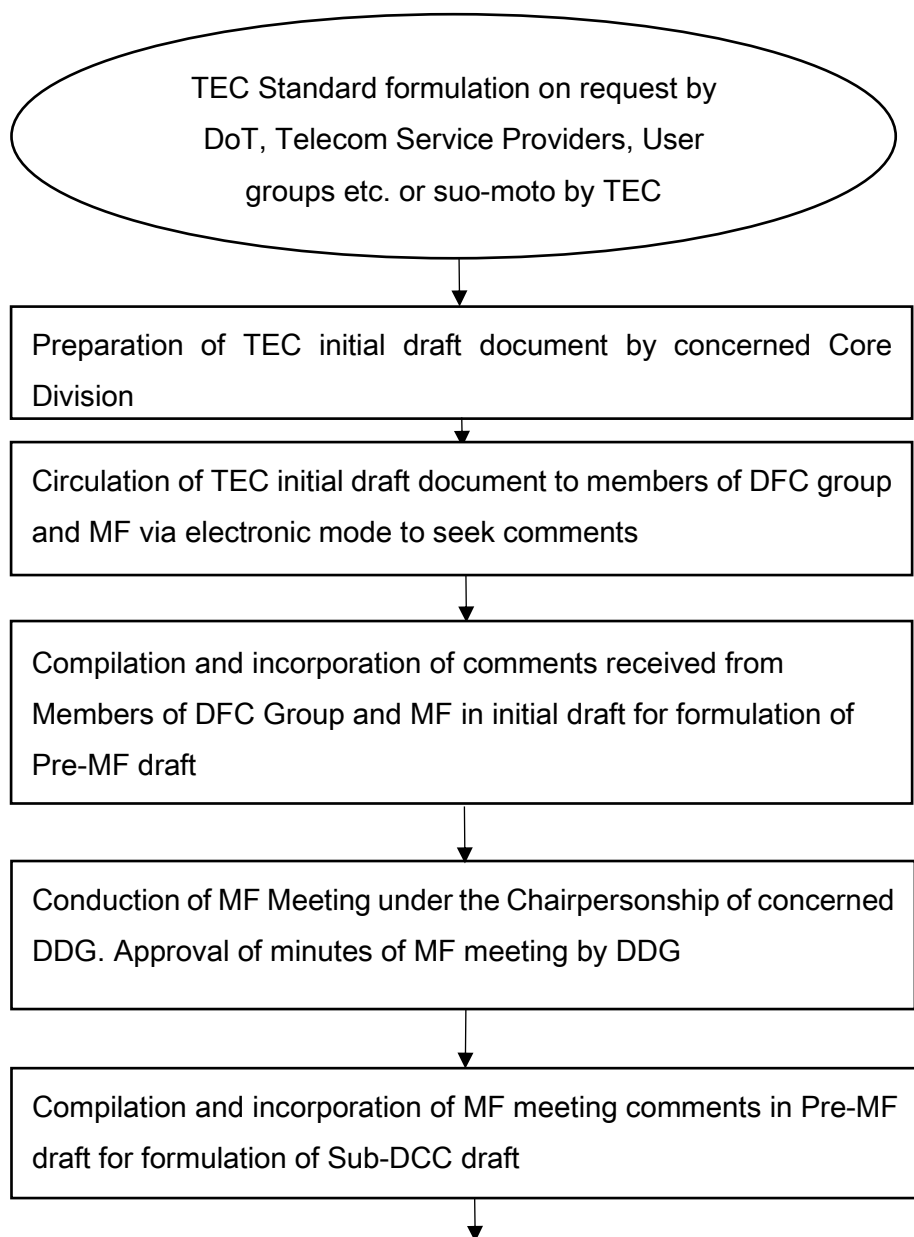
TEC Standard formulation on request by DoT, Telecom Service Providers, User groups etc. or suo-moto by TEC

Preparation of TEC initial draft document by concerned Core Division

Circulation of TEC initial draft document to members of DFC group and MF via electronic mode to seek comments

Compilation and incorporation of comments received from Members of DFC Group and MF in initial draft for formulation of Pre-MF draft

Conduction of MF Meeting under the Chairpersonship of concerned DDG. Approval of minutes of MF meeting by DDG

Compilation and incorporation of MF meeting comments in Pre-MF draft for formulation of Sub-DCC draft